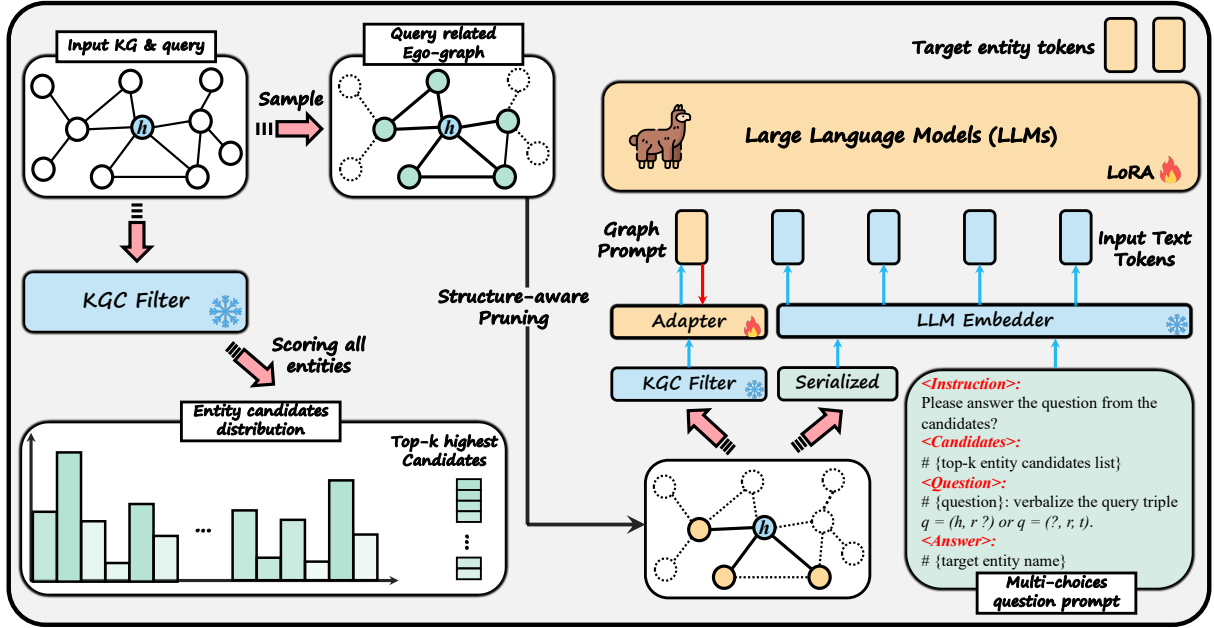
Input KG & query

h

Sample

Query related Ego-graph

h

Target entity tokens

Large Language Models (LLMs)

LoRA

KGC Filter

Scoring all entities

Structure-aware Pruning

Graph Prompt

Input Text Tokens

Adapter

LLM Embedder

KGC Filter

Serialized

Entity candidates distribution

Top-k highest Candidates

...

h

<Instruction>:
Please answer the question from the candidates?
<Candidates>:
# {top-k entity candidates list}
<Question>:
# {question}: verbalize the query triple $q = (h, r\ ?)$ or $q = (?, r, t)$.
<Answer>:
# {target entity name}

Multi-choices question prompt